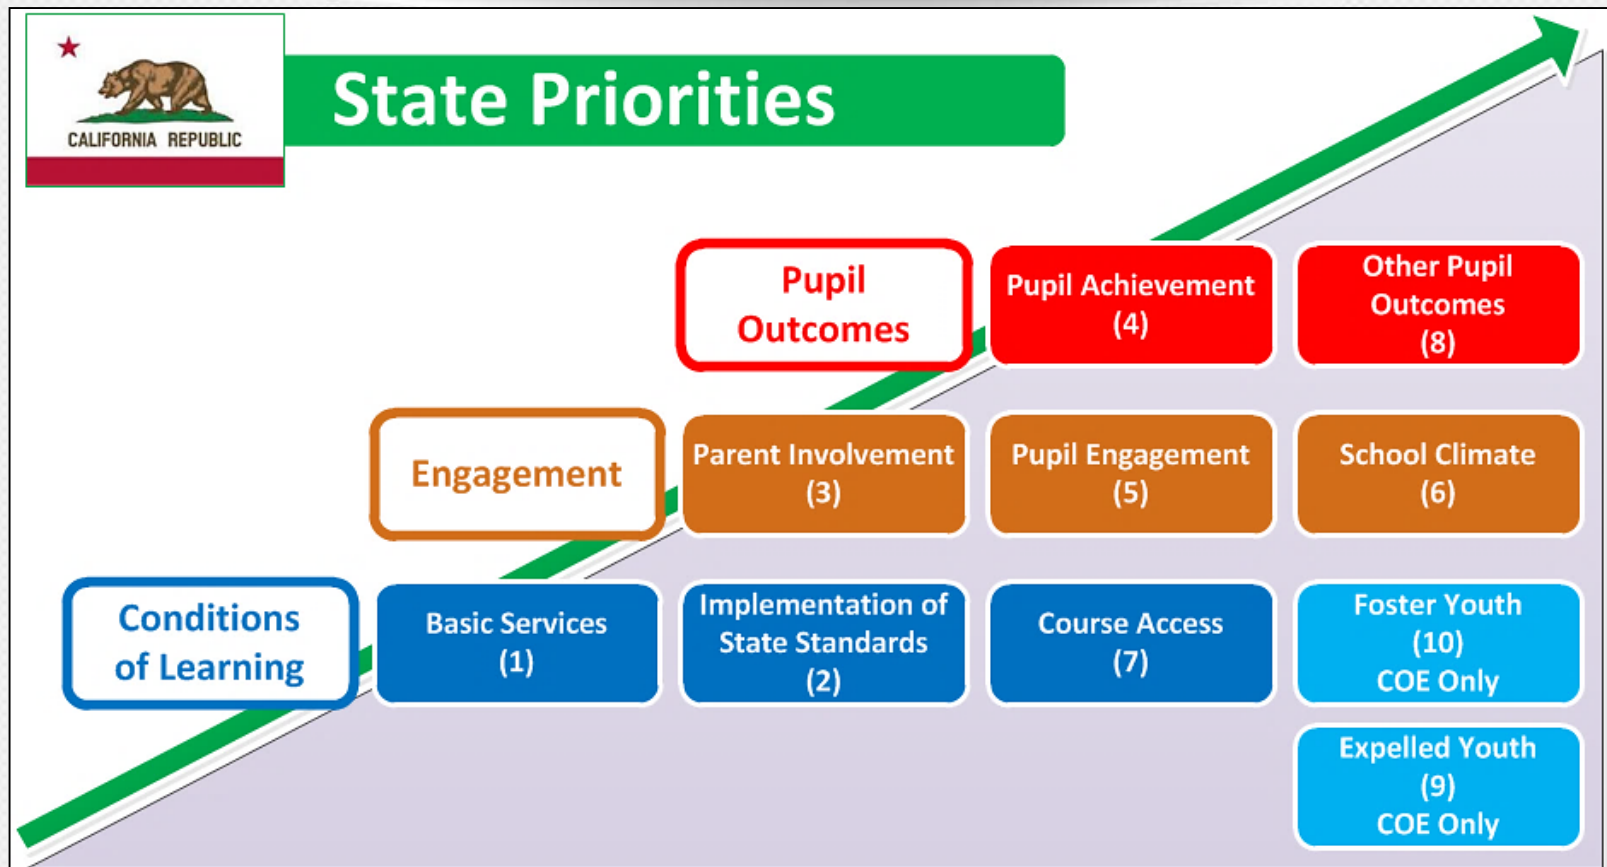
CALIFORNIA REPUBLIC

State Priorities

Pupil Outcomes

Pupil Achievement (4)

Other Pupil Outcomes (8)

Engagement

Parent Involvement (3)

Pupil Engagement (5)

School Climate (6)

Conditions of Learning

Basic Services (1)

Implementation of State Standards (2)

Course Access (7)

Foster Youth (10) COE Only

Expelled Youth (9) COE Only